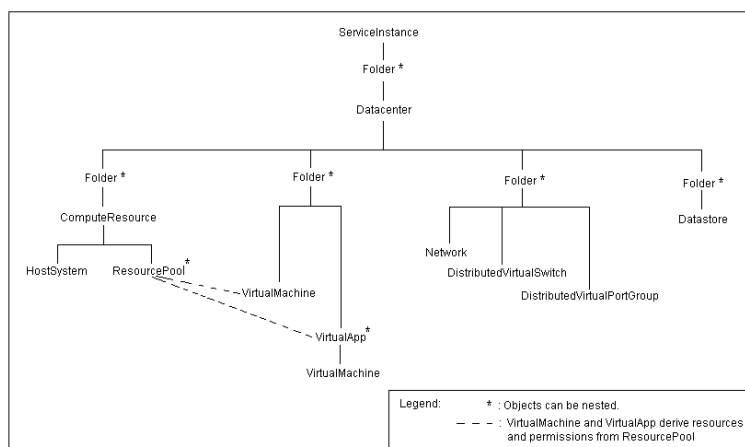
ServiceInstance

Folder *

Datacenter

Folder *

ComputeResource

HostSystem

ResourcePool *

Folder *

VirtualMachine

VirtualApp *

VirtualMachine

Folder *

Network

DistributedVirtualSwitch

DistributedVirtualPortGroup

Folder *

Datastore

Legend: * : Objects can be nested.

- - - : VirtualMachine and VirtualApp derive resources and permissions from ResourcePool